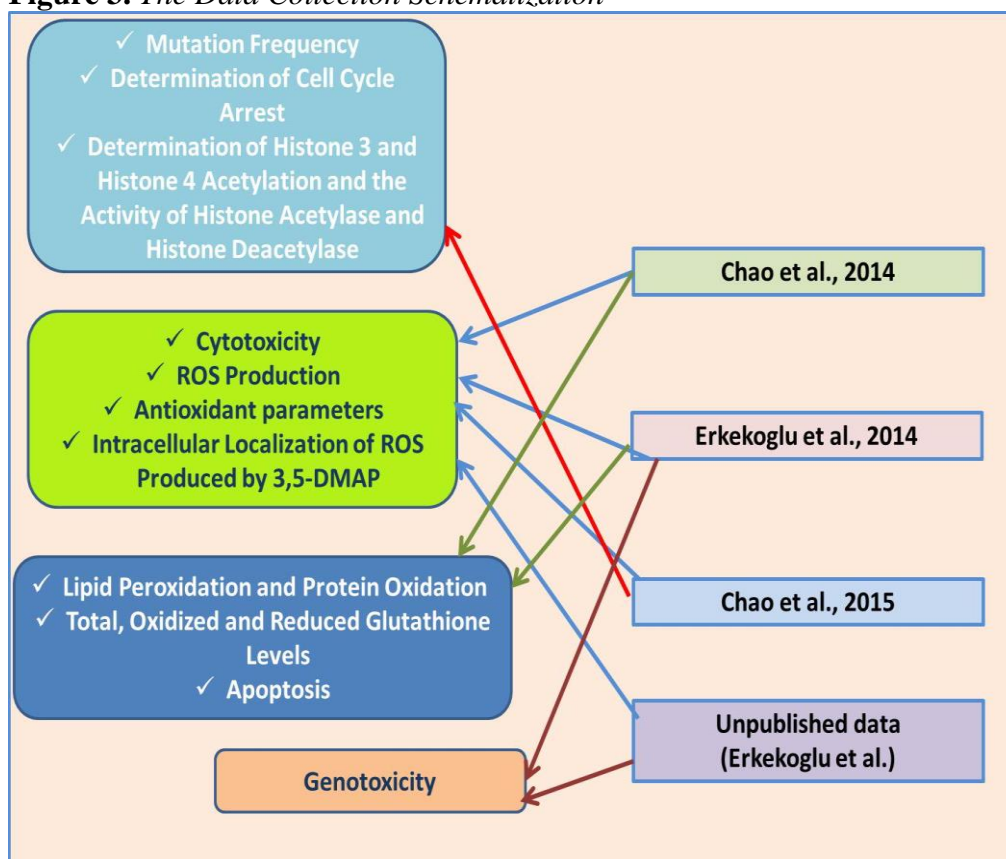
**Figure 3.** *The Data Collection Schematization*

✓ Mutation Frequency
✓ Determination of Cell Cycle Arrest
✓ Determination of Histone 3 and Histone 4 Acetylation and the Activity of Histone Acetylase and Histone Deacetylase

✓ Cytotoxicity
✓ ROS Production
✓ Antioxidant parameters
✓ Intracellular Localization of ROS Produced by 3,5-DMAP

✓ Lipid Peroxidation and Protein Oxidation
✓ Total, Oxidized and Reduced Glutathione Levels
✓ Apoptosis

Genotoxicity

Chao et al., 2014

Erkekoglu et al., 2014

Chao et al., 2015

Unpublished data (Erkekoglu et al.)